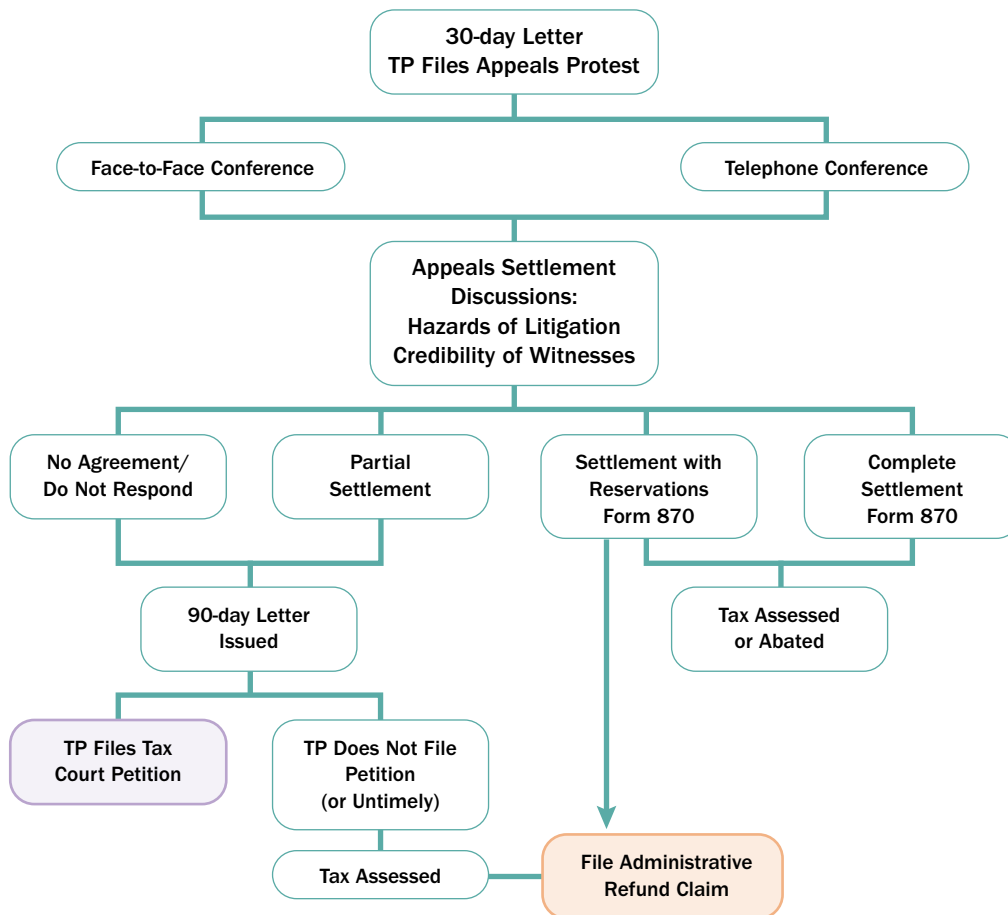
30-day Letter
TP Files Appeals Protest

Face-to-Face Conference

Telephone Conference

Appeals Settlement Discussions:
Hazards of Litigation
Credibility of Witnesses

No Agreement/
Do Not Respond

Partial
Settlement

Settlement with
Reservations
Form 870

Complete
Settlement
Form 870

90-day Letter
Issued

Tax Assessed
or Abated

TP Files Tax
Court Petition

TP Does Not File
Petition
(or Untimely)

Tax Assessed

File Administrative
Refund Claim